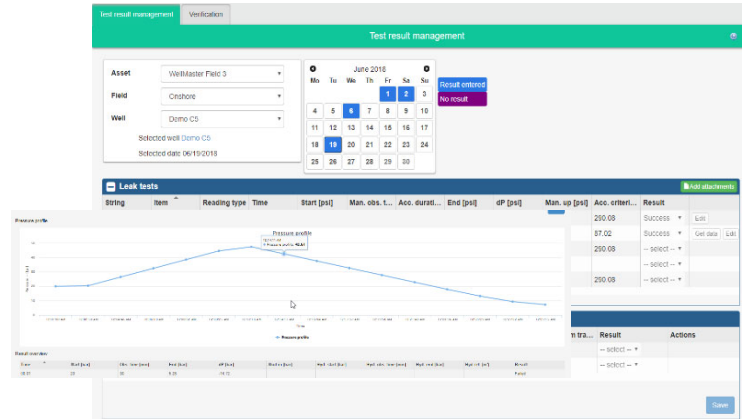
Test result management Verification

Test result management

Asset WellMaster Field 3

Field Onshore

Well Demo C5

Selected well Demo C5

Selected date 06/19/2018

June 2018

| Mo | Tu | We | Th | Fr | Sa | Su |
|---|---|---|---|---|---|---|
| | | | | 1 | 2 | 3 |
| 4 | 5 | 6 | 7 | 8 | 9 | 10 |
| 11 | 12 | 13 | 14 | 15 | 16 | 17 |
| 18 | 19 | 20 | 21 | 22 | 23 | 24 |
| 25 | 26 | 27 | 28 | 29 | 30 | |

Result entered

No result

Leak tests

Add attachments

| String | Item | Reading type | Time | Start [psi] | Man. obs. t... | Acc. durati... | End [psi] | dP [psi] | Man. up [psi] | Acc. criteri... | Result | |
|---|---|---|---|---|---|---|---|---|---|---|---|---|
| | | | | | | | | | | 290.08 | Success | Edit |
| | | | | | | | | | | 87.02 | Success | Get data Edit |
| | | | | | | | | | | 290.08 | -- select -- | |
| | | | | | | | | | | | -- select -- | |
| | | | | | | | | | | 290.08 | -- select -- | |

Pressure profile

Pressure profile

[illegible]

Pressure profile

Result overview

| Time | Start [psi] | Obs. time [min] | End [psi] | dP [psi] | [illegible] | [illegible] | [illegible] | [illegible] | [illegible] | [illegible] |
|---|---|---|---|---|---|---|---|---|---|---|
| 18:31 | 20 | 30 | 6.28 | 13.72 | | | | | | Failed |

m tra... Result Actions

-- select --

-- select --

Save